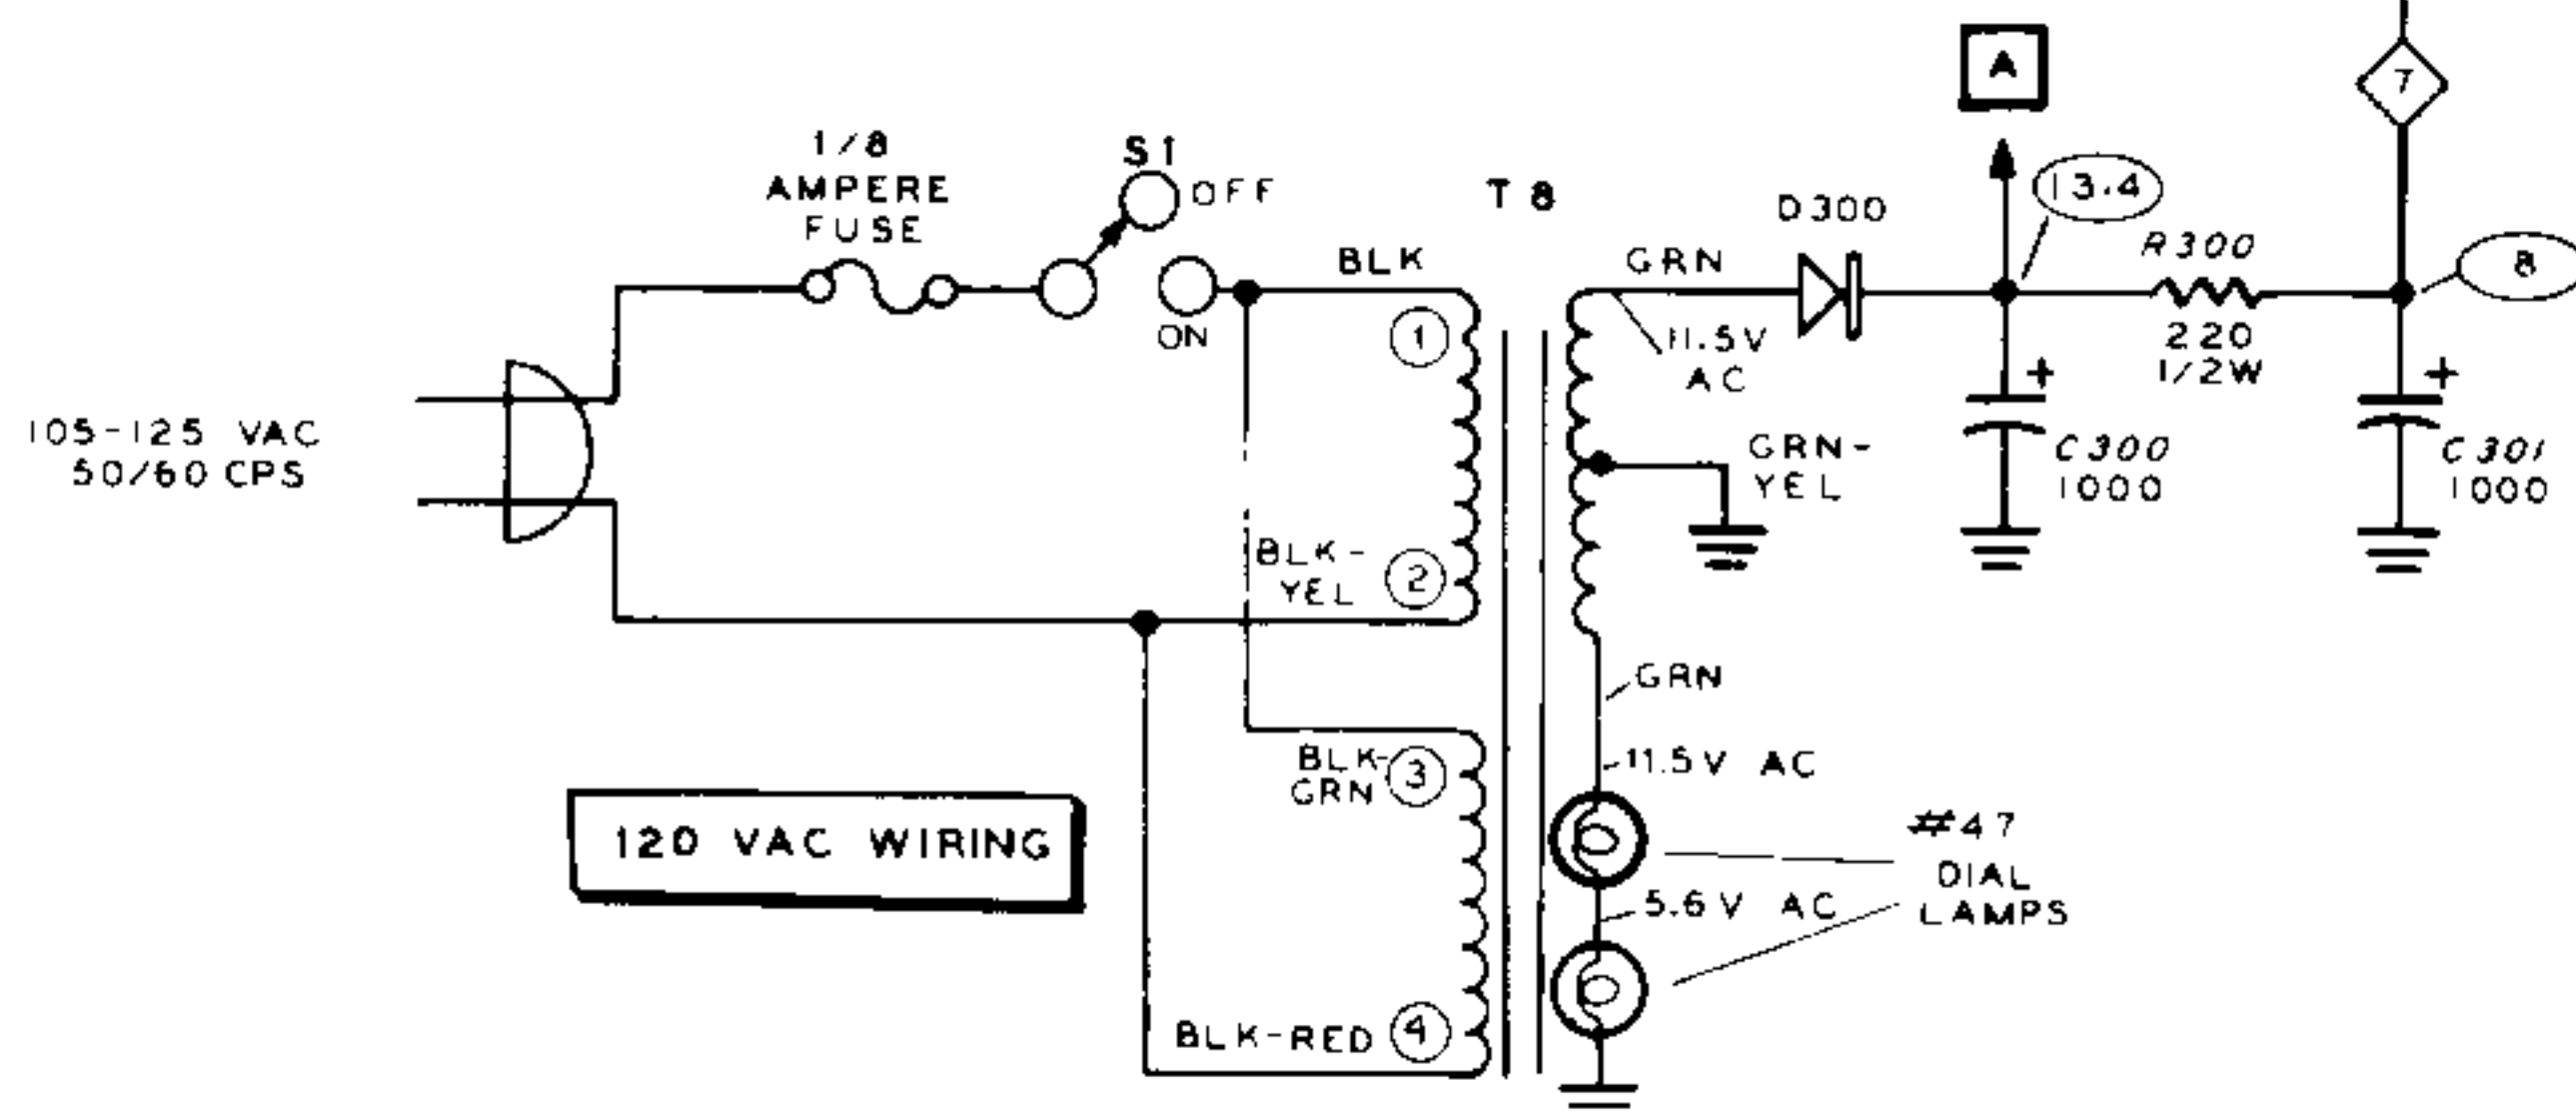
A

7

1/8 AMPERE FUSE

S1

OFF

ON

T 8

D300

13.4

R300

8

BLK

GRN

11.5V AC

220 1/2W

105-125 VAC 50/60 CPS

1

GRN-YEL

+

C300 1000

+

C301 1000

BLK-YEL

2

GRN

BLK-GRN

3

11.5V AC

120 VAC WIRING

#47 DIAL LAMPS

5.6V AC

BLK-RED

4